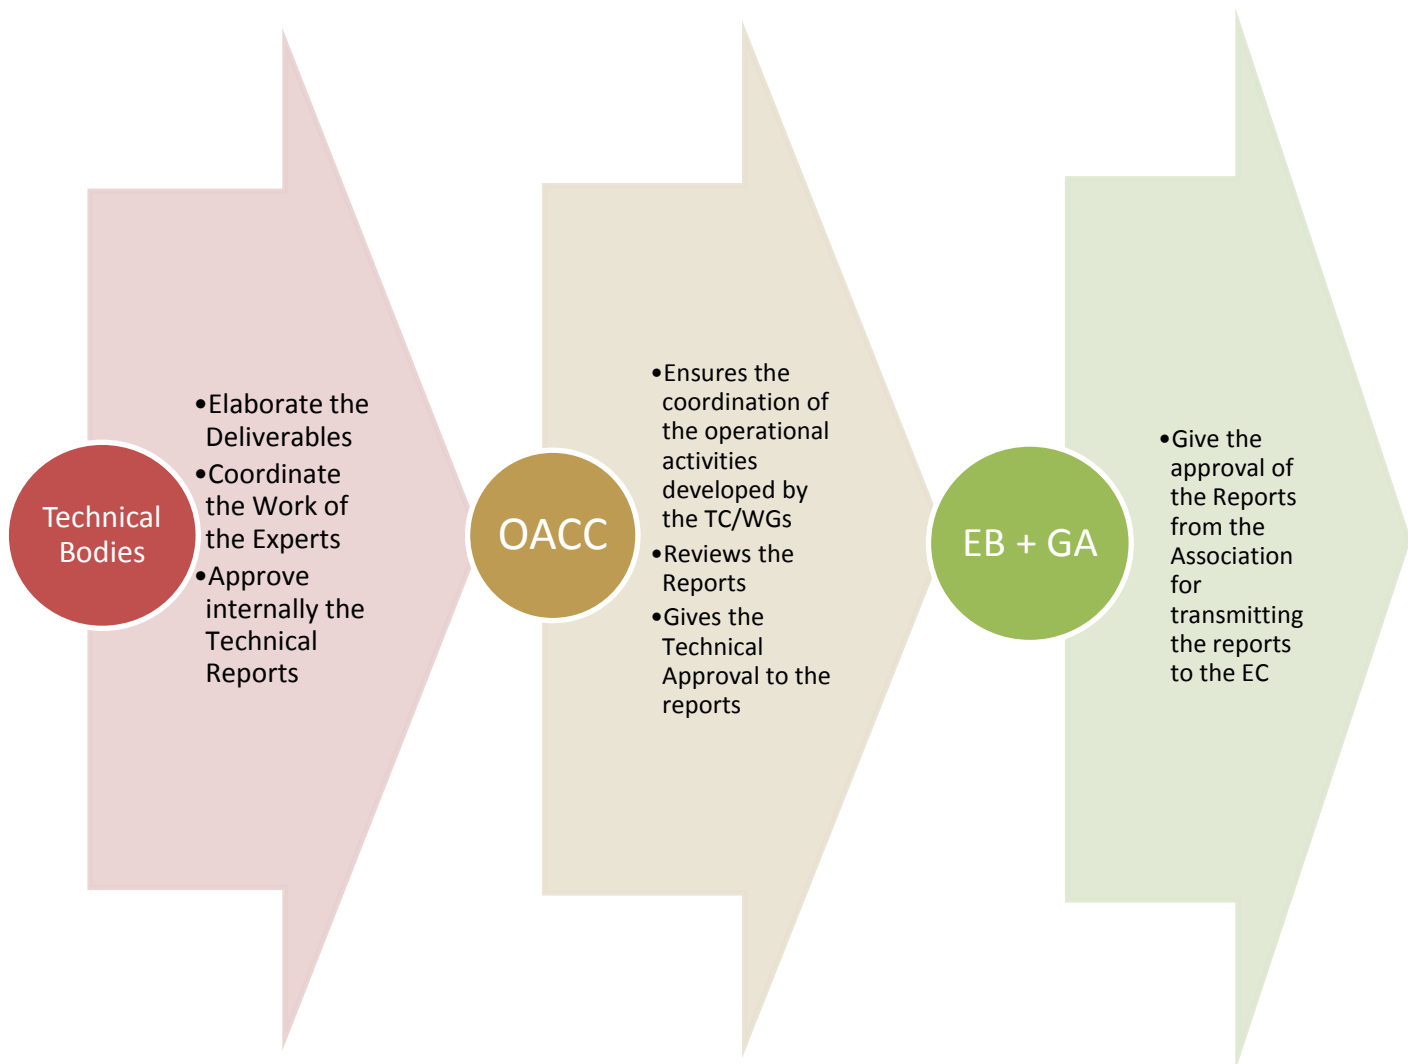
Technical Bodies

• Elaborate the Deliverables
• Coordinate the Work of the Experts
• Approve internally the Technical Reports

OACC

• Ensures the coordination of the operational activities developed by the TC/WGs
• Reviews the Reports
• Gives the Technical Approval to the reports

EB + GA

• Give the approval of the Reports from the Association for transmitting the reports to the EC